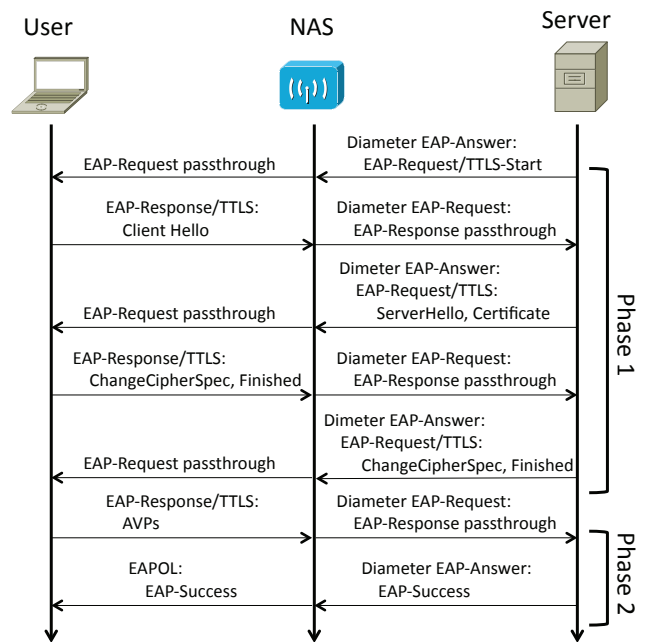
User

NAS

Server

Diameter EAP-Answer:
EAP-Request/TTLS-Start

EAP-Request passthrough

EAP-Response/TTLS:
Client Hello

Diameter EAP-Request:
EAP-Response passthrough

Dimeter EAP-Answer:
EAP-Request/TTLS:
ServerHello, Certificate

EAP-Request passthrough

EAP-Response/TTLS:
ChangeCipherSpec, Finished

Diameter EAP-Request:
EAP-Response passthrough

Dimeter EAP-Answer:
EAP-Request/TTLS:
ChangeCipherSpec, Finished

EAP-Request passthrough

Phase 1

EAP-Response/TTLS:
AVPs

Diameter EAP-Request:
EAP-Response passthrough

EAPOL:
EAP-Success

Diameter EAP-Answer:
EAP-Success

Phase 2